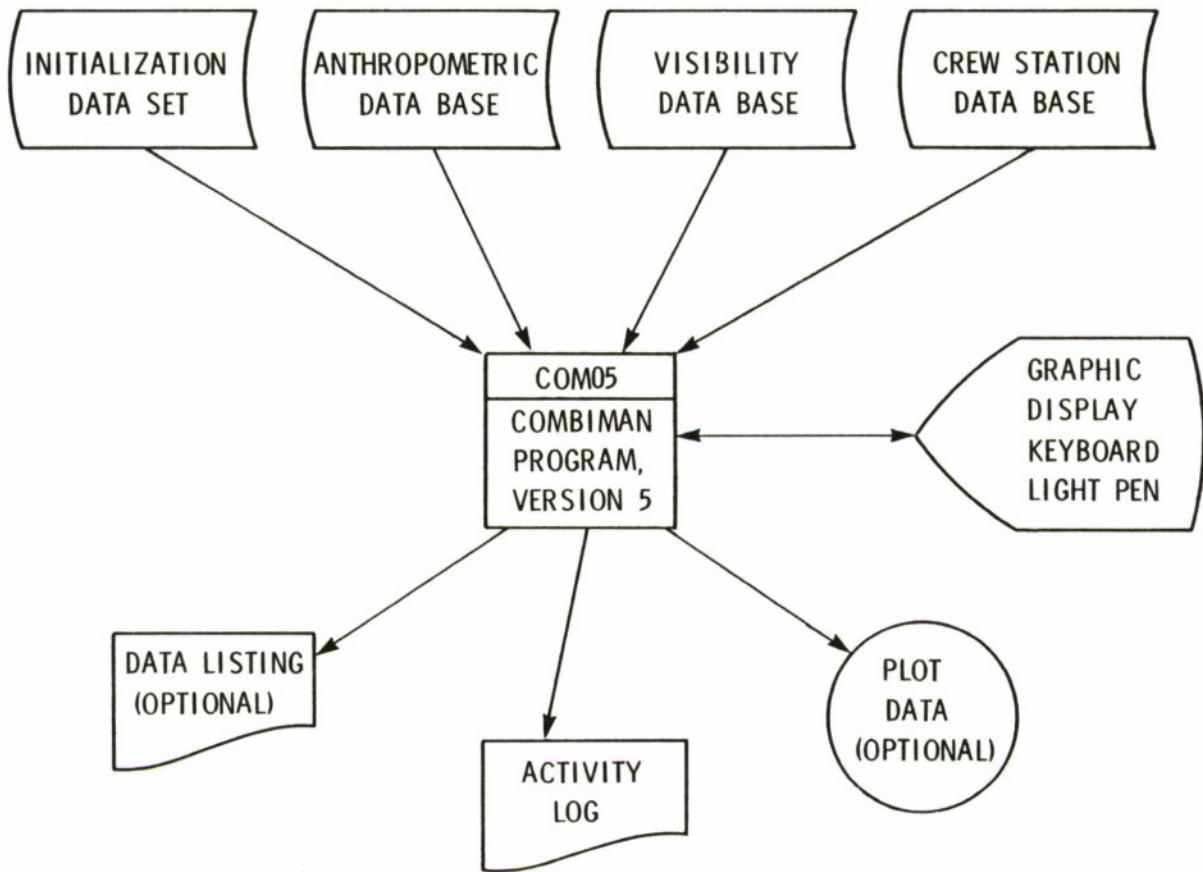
INITIALIZATION DATA SET

ANTHROPOMETRIC DATA BASE

VISIBILITY DATA BASE

CREW STATION DATA BASE

COM05

COMBIMAN PROGRAM, VERSION 5

GRAPHIC DISPLAY KEYBOARD LIGHT PEN

DATA LISTING (OPTIONAL)

ACTIVITY LOG

PLOT DATA (OPTIONAL)